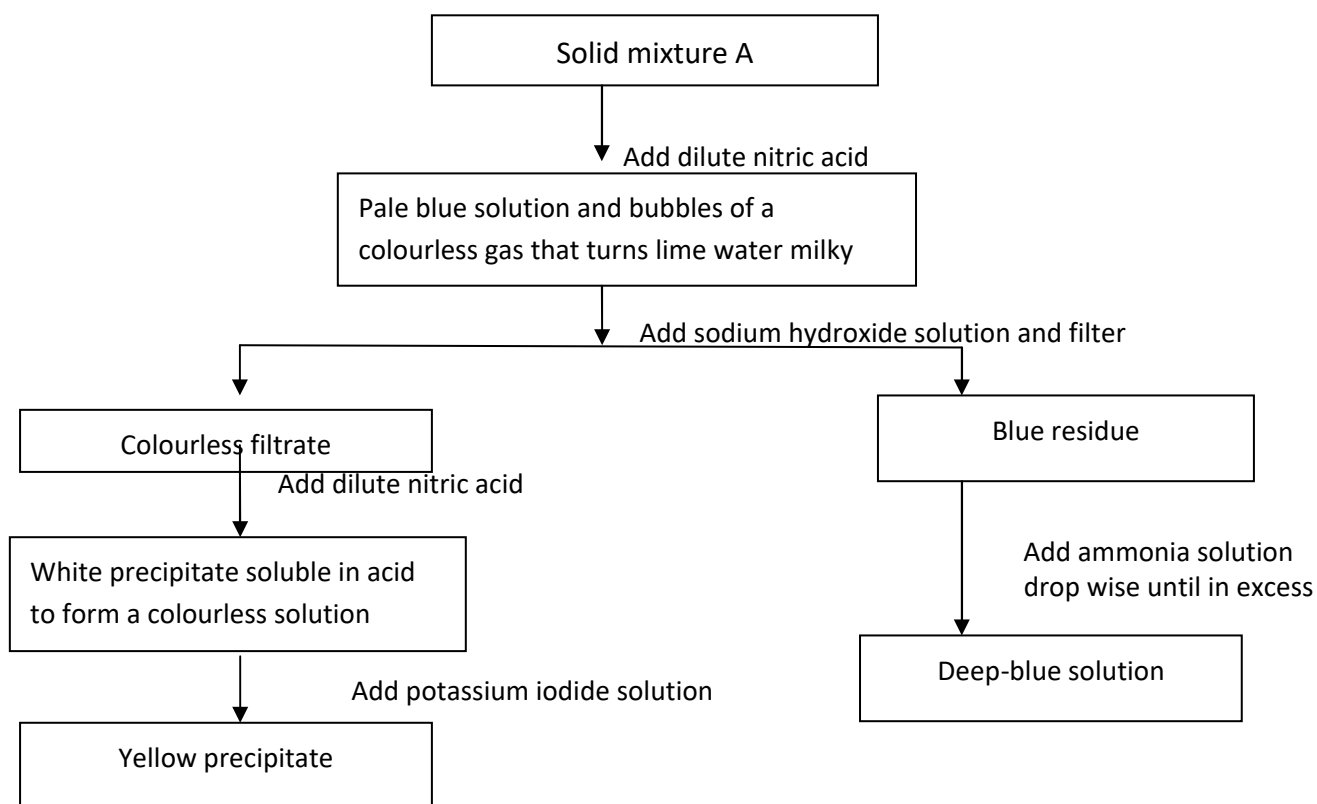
Solid mixture A

Add dilute nitric acid

Pale blue solution and bubbles of a colourless gas that turns lime water milky

Add sodium hydroxide solution and filter

Colourless filtrate

Add dilute nitric acid

White precipitate soluble in acid to form a colourless solution

Add potassium iodide solution

Yellow precipitate

Blue residue

Add ammonia solution drop wise until in excess

Deep-blue solution